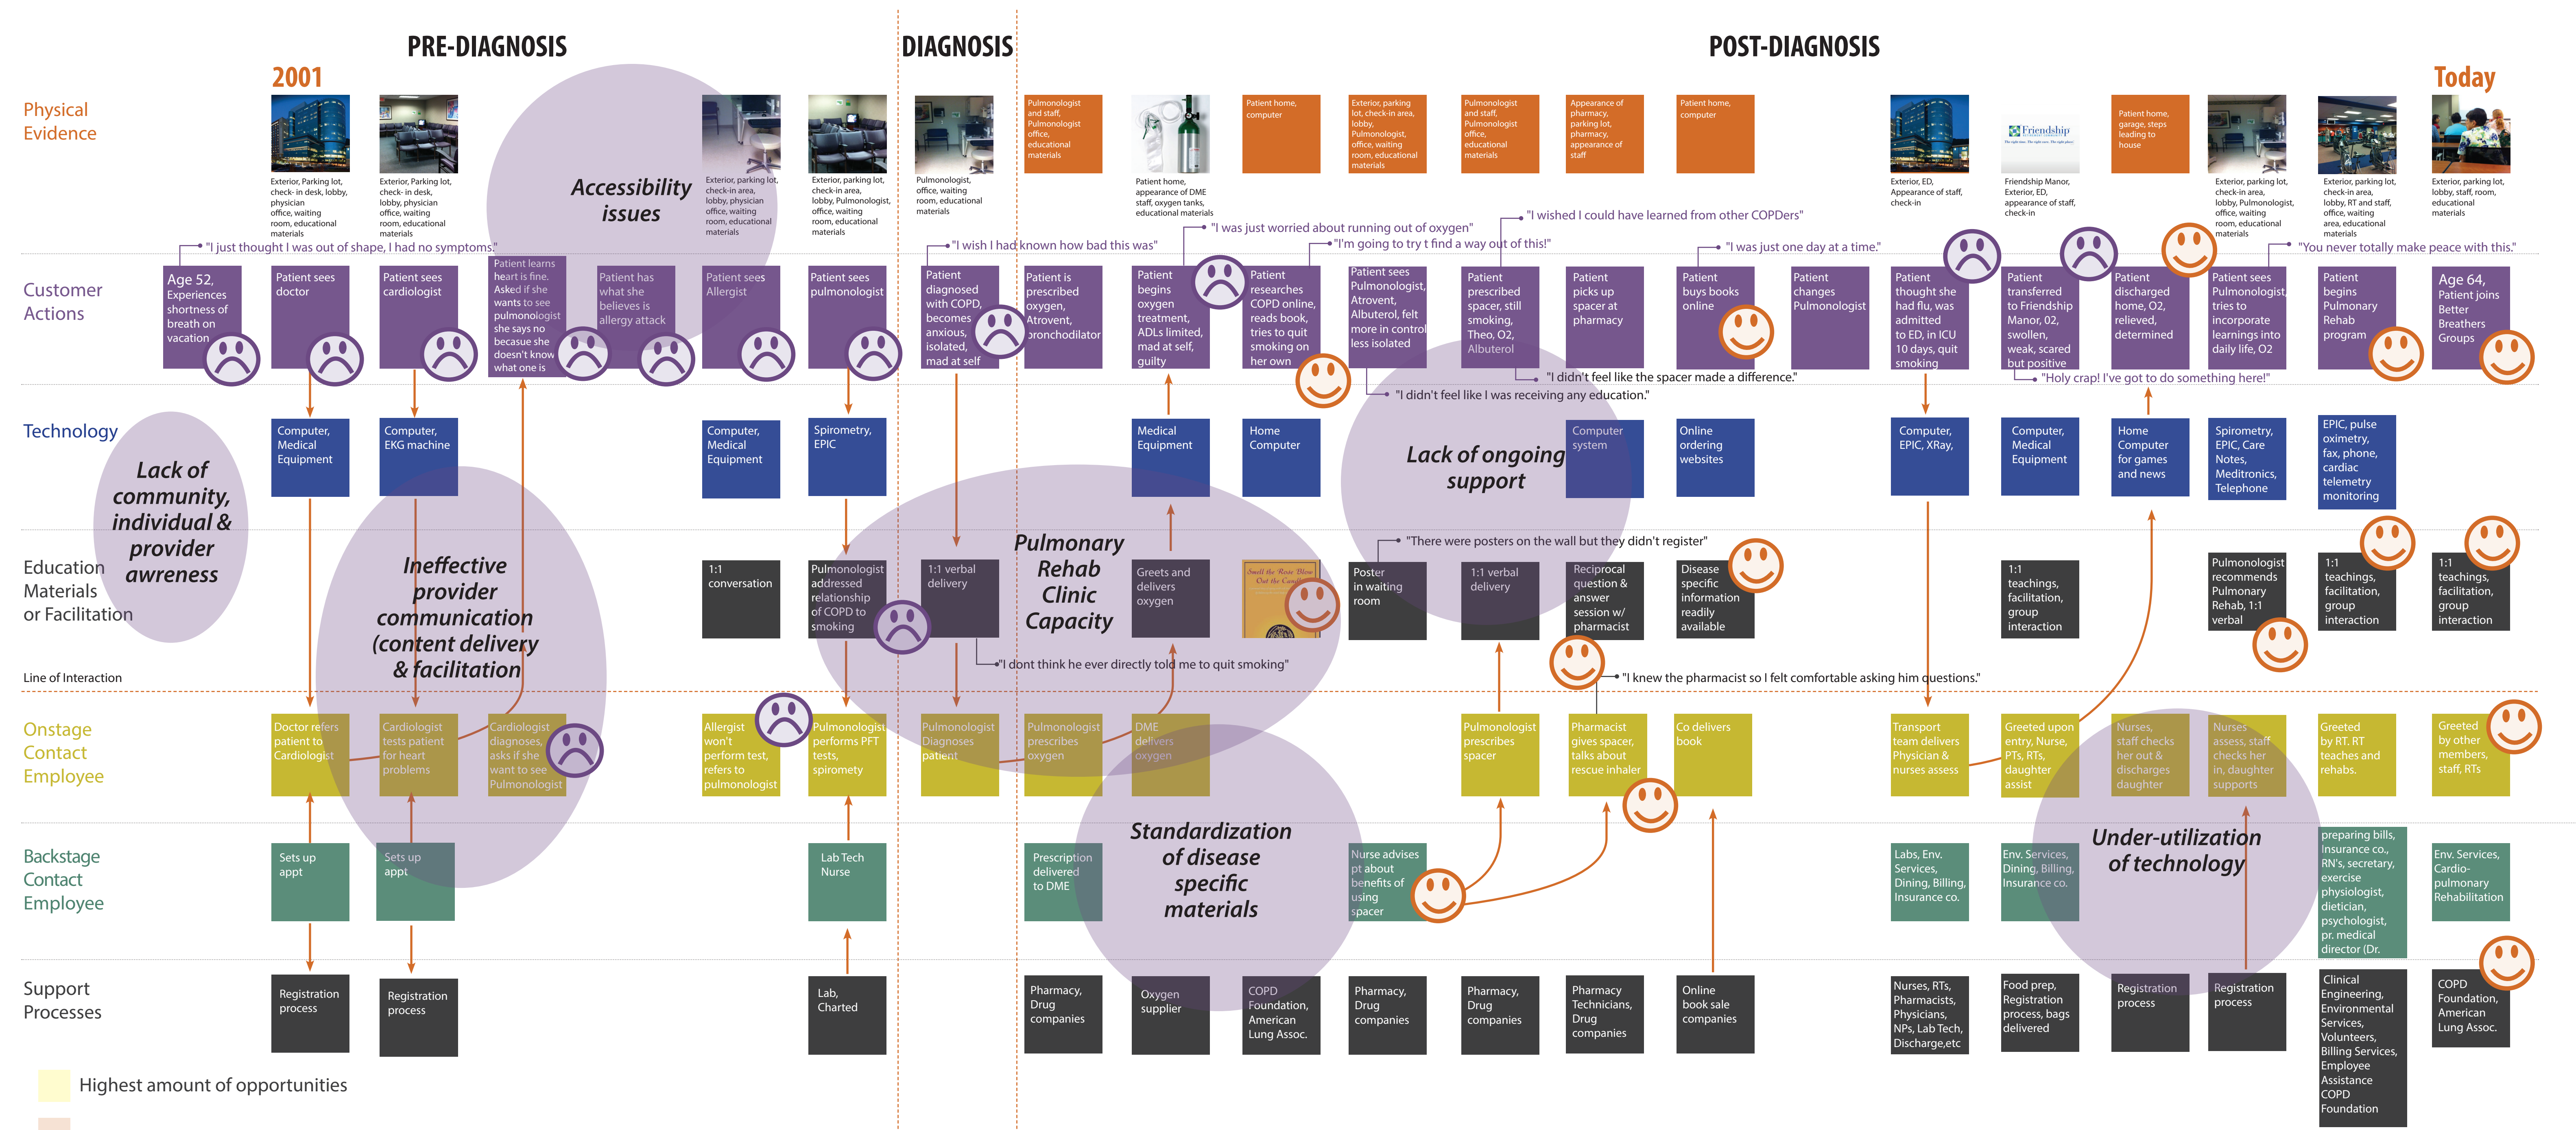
PRE-DIAGNOSIS

DIAGNOSIS

POST-DIAGNOSIS

2001

Today

Physical Evidence

Exterior, Parking lot, check- in desk, lobby, physician office, waiting room, educational materials

Exterior, Parking lot, check- in desk, lobby, physician office, waiting room, educational materials

Accessibility issues

Exterior, parking lot, check-in area, lobby, physician office, waiting room, educational materials

Exterior, parking lot, check-in area, lobby, Pulmonologist, office, waiting room, educational materials

Pulmonologist, office, waiting room, educational materials

Pulmonologist and staff, Pulmonologist office, educational materials

Patient home, appearance of DME staff, oxygen tanks, educational materials

Patient home, computer

Exterior, parking lot, check-in area, lobby, Pulmonologist, office, waiting room, educational materials

Pulmonologist and staff, Pulmonologist office, educational materials

Appearance of pharmacy, parking lot, pharmacy, appearance of staff

Patient home, computer

Exterior, ED, Appearance of staff, check-in

Friendship

Friendship Manor, Exterior, ED, appearance of staff, check-in

Patient home, garage, steps leading to house

Exterior, parking lot, check-in area, lobby, Pulmonologist, office, waiting room, educational materials

Exterior, parking lot, check-in area, lobby, RT and staff, office, waiting area, educational materials

Exterior, parking lot, lobby, staff, room, educational materials

"I just thought I was out of shape, I had no symptoms."

"I wish I had known how bad this was"

"I was just worried about running out of oxygen"

"I'm going to try t find a way out of this!"

"I wished I could have learned from other COPDers"

"I was just one day at a time."

"You never totally make peace with this."

Customer Actions

Age 52, Experiences shortness of breath on vacation

Patient sees doctor

Patient sees cardiologist

Patient learns heart is fine. Asked if she wants to see pulmonologist she says no because she doesn't know what one is

Patient has what she believes is allergy attack

Patient sees Allergist

Patient sees pulmonologist

Patient diagnosed with COPD, becomes anxious, isolated, mad at self

Patient is prescribed oxygen, Atrovent, bronchodilator

Patient begins oxygen treatment, ADLs limited, mad at self, guilty

Patient researches COPD online, reads book, tries to quit smoking on her own

Patient sees Pulmonologist, Atrovent, Albuterol, felt more in control less isolated

Patient prescribed spacer, still smoking, Theo, O2, Albuterol

Patient picks up spacer at pharmacy

Patient buys books online

Patient changes Pulmonologist

Patient thought she had flu, was admitted to ED, in ICU 10 days, quit smoking

Patient transferred to Friendship Manor, 02, swollen, weak, scared but positive

Patient discharged home, O2, relieved, determined

Patient sees Pulmonologist, tries to incorporate learnings into daily life, O2

Patient begins Pulmonary Rehab program

Age 64, Patient joins Better Breathers Groups

"I didn't feel like the spacer made a difference."

"I didn't feel like I was receiving any education."

"Holy crap! I've got to do something here!"

Technology

Lack of community, individual & provider awreness

Computer, Medical Equipment

Computer, EKG machine

Computer, Medical Equipment

Spirometry, EPIC

Medical Equipment

Home Computer

Lack of ongoing support

Computer system

Online ordering websites

Computer, EPIC, XRay,

Computer, Medical Equipment

Home Computer for games and news

Spirometry, EPIC, Care Notes, Meditronics, Telephone

EPIC, pulse oximetry, fax, phone, cardiac telemetry monitoring

Education Materials or Facilitation

Ineffective provider communication (content delivery & facilitation

1:1 conversation

Pulmonologist addressed relationship of COPD to smoking

1:1 verbal delivery

Pulmonary Rehab Clinic Capacity

Greets and delivers oxygen

Smell the Roses Blow Out the Candles

"There were posters on the wall but they didn't register"

Poster in waiting room

1:1 verbal delivery

Reciprocal question & answer session w/ pharmacist

Disease specific information readily available

1:1 teachings, facilitation, group interaction

Pulmonologist recommends Pulmonary Rehab, 1:1 verbal

1:1 teachings, facilitation, group interaction

1:1 teachings, facilitation, group interaction

"I dont think he ever directly told me to quit smoking"

"I knew the pharmacist so I felt comfortable asking him questions."

Line of Interaction

Onstage Contact Employee

Doctor refers patient to Cardiologist

Cardiologist tests patient for heart problems

Cardiologist diagnoses, asks if she want to see Pulmonologist

Allergist won't perform test, refers to pulmonologist

Pulmonologist performs PFT tests, spirometry

Pulmonologist Diagnoses patient

Pulmonologist prescribes oxygen

DME delivers oxygen

Pulmonologist prescribes spacer

Pharmacist gives spacer, talks about rescue inhaler

Co delivers book

Transport team delivers Physician & nurses assess

Greeted upon entry, Nurse, PTs, RTs, daughter assist

Nurses, staff checks her out & discharges daughter

Nurses assess, staff checks her in, daughter supports

Greeted by RT. RT teaches and rehabs.

Greeted by other members, staff, RTs

Backstage Contact Employee

Sets up appt

Sets up appt

Lab Tech Nurse

Prescription delivered to DME

Standardization of disease specific materials

Nurse advises pt about benefits of using spacer

Labs, Env. Services, Dining, Billing, Insurance co.

Env. Services, Dining, Billing, Insurance co.

Under-utilization of technology

preparing bills, Insurance co., RN's, secretary, exercise physiologist, dietician, psychologist, pr. medical director (Dr.

Env. Services, Cardio-pulmonary Rehabilitation

Support Processes

Registration process

Registration process

Lab, Charted

Pharmacy, Drug companies

Oxygen supplier

COPD Foundation, American Lung Assoc.

Pharmacy, Drug companies

Pharmacy, Drug companies

Pharmacy Technicians, Drug companies

Online book sale companies

Nurses, RTs, Pharmacists, Physicians, NPs, Lab Tech, Discharge,etc

Food prep, Registration process, bags delivered

Registration process

Registration process

Clinical Engineering, Environmental Services, Volunteers, Billing Services, Employee Assistance COPD Foundation

COPD Foundation, American Lung Assoc.

Highest amount of opportunities